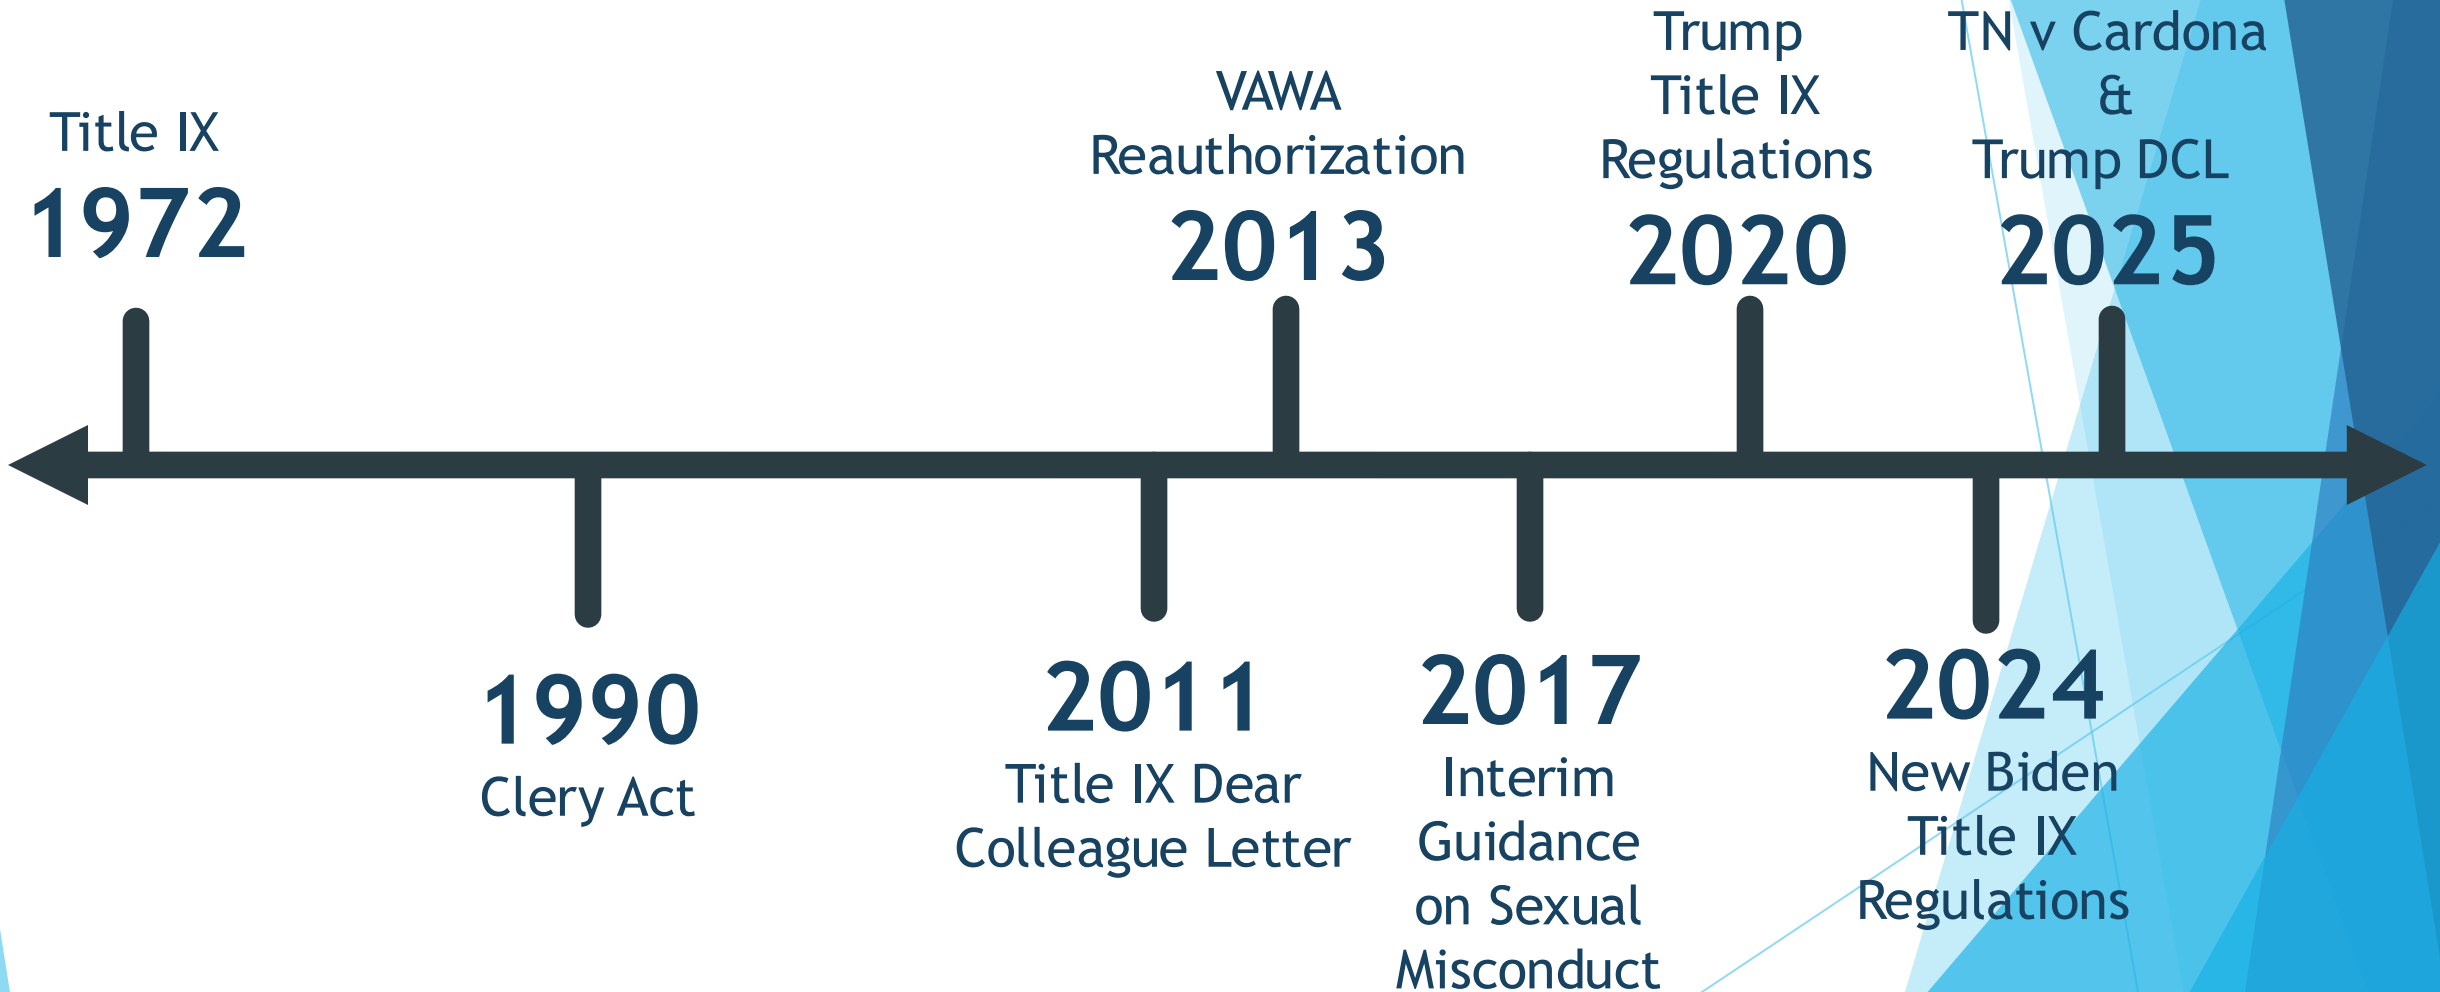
Title IX
1972

VAWA
Reauthorization
2013

Trump
Title IX
Regulations
2020

TN v Cardona
&
Trump DCL
2025

1990
Clery Act

2011
Title IX Dear
Colleague Letter

2017
Interim
Guidance
on Sexual
Misconduct

2024
New Biden
Title IX
Regulations